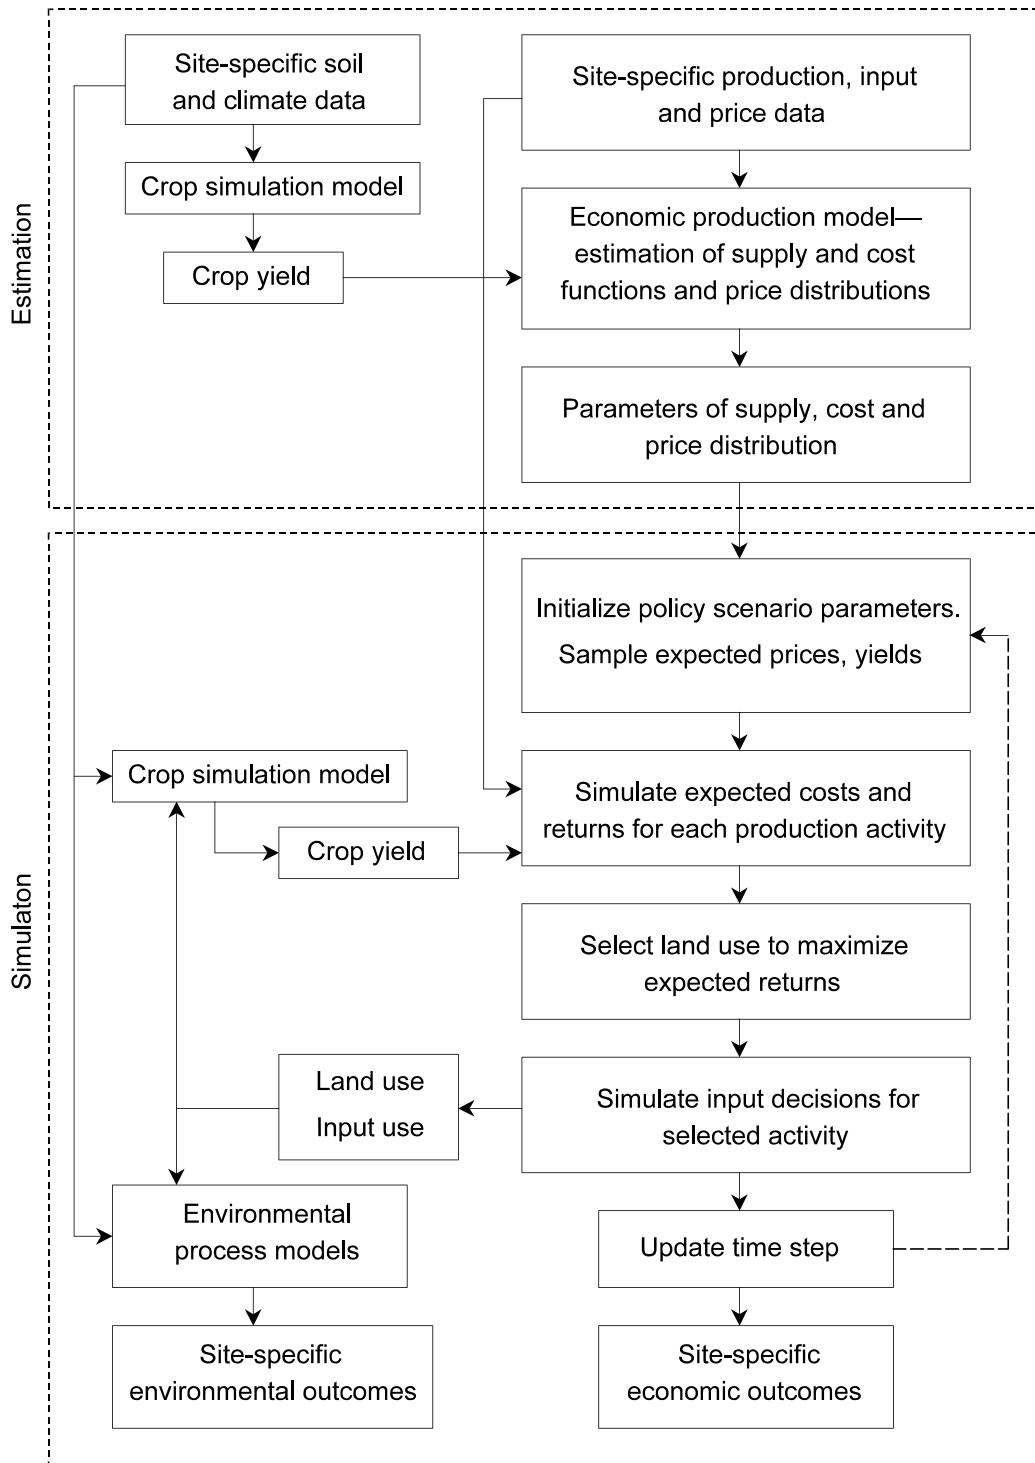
Estimation

Site-specific soil and climate data

Crop simulation model

Crop yield

Site-specific production, input and price data

Economic production model—estimation of supply and cost functions and price distributions

Parameters of supply, cost and price distribution

Simulaton

Initialize policy scenario parameters. Sample expected prices, yields

Crop simulation model

Simulate expected costs and returns for each production activity

Crop yield

Select land use to maximize expected returns

Land use
Input use

Simulate input decisions for selected activity

Environmental process models

Update time step

Site-specific environmental outcomes

Site-specific economic outcomes